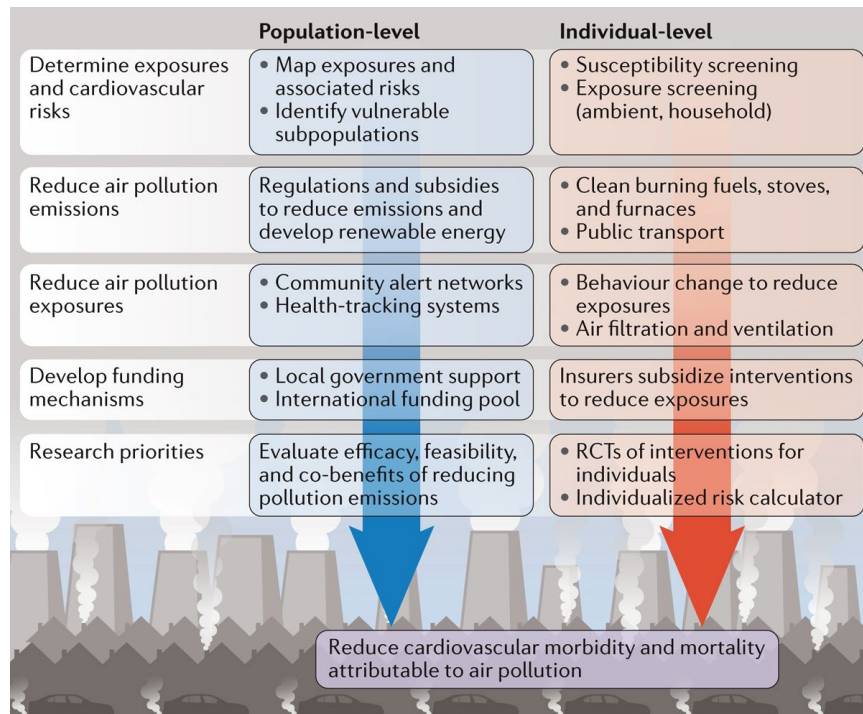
| | Population-level | Individual-level |
|---|---|---|
| Determine exposures and cardiovascular risks | • Map exposures and associated risks<br>• Identify vulnerable subpopulations | • Susceptibility screening<br>• Exposure screening (ambient, household) |
| Reduce air pollution emissions | Regulations and subsidies to reduce emissions and develop renewable energy | • Clean burning fuels, stoves, and furnaces<br>• Public transport |
| Reduce air pollution exposures | • Community alert networks<br>• Health-tracking systems | • Behaviour change to reduce exposures<br>• Air filtration and ventilation |
| Develop funding mechanisms | • Local government support<br>• International funding pool | Insurers subsidize interventions to reduce exposures |
| Research priorities | Evaluate efficacy, feasibility, and co-benefits of reducing pollution emissions | • RCTs of interventions for individuals<br>• Individualized risk calculator |

Reduce cardiovascular morbidity and mortality attributable to air pollution